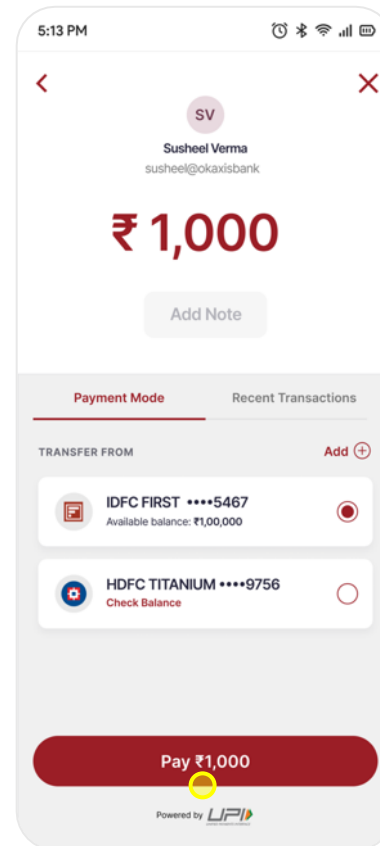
5:13 PM

SV

Susheel Verma

susheel@okaxisbank

₹ 1,000

Add Note

Payment Mode

Recent Transactions

TRANSFER FROM

Add

IDFC FIRST ••••5467

Available balance: ₹1,00,000

HDFC TITANIUM ••••9756

Check Balance

Pay ₹1,000

Powered by UPI